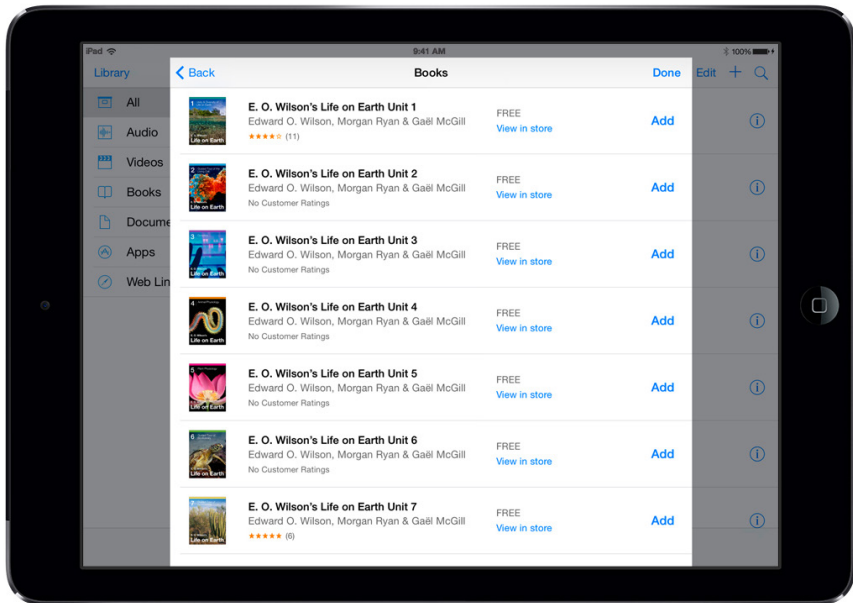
iPad 9:41 AM 100%

Library
All
Audio
Videos
Books
Docume
Apps
Web Lin

Edit +

< Back
Books
Done

1
Life on Earth
E. O. Wilson's Life on Earth Unit 1
Edward O. Wilson, Morgan Ryan & Gaël McGill
★★★★☆ (11)
FREE
View in store
Add

2
Life on Earth
E. O. Wilson's Life on Earth Unit 2
Edward O. Wilson, Morgan Ryan & Gaël McGill
No Customer Ratings
FREE
View in store
Add

3
Life on Earth
E. O. Wilson's Life on Earth Unit 3
Edward O. Wilson, Morgan Ryan & Gaël McGill
No Customer Ratings
FREE
View in store
Add

4
Life on Earth
E. O. Wilson's Life on Earth Unit 4
Edward O. Wilson, Morgan Ryan & Gaël McGill
No Customer Ratings
FREE
View in store
Add

5
Life on Earth
E. O. Wilson's Life on Earth Unit 5
Edward O. Wilson, Morgan Ryan & Gaël McGill
No Customer Ratings
FREE
View in store
Add

6
Life on Earth
E. O. Wilson's Life on Earth Unit 6
Edward O. Wilson, Morgan Ryan & Gaël McGill
No Customer Ratings
FREE
View in store
Add

7
Life on Earth
E. O. Wilson's Life on Earth Unit 7
Edward O. Wilson, Morgan Ryan & Gaël McGill
★★★★★ (6)
FREE
View in store
Add